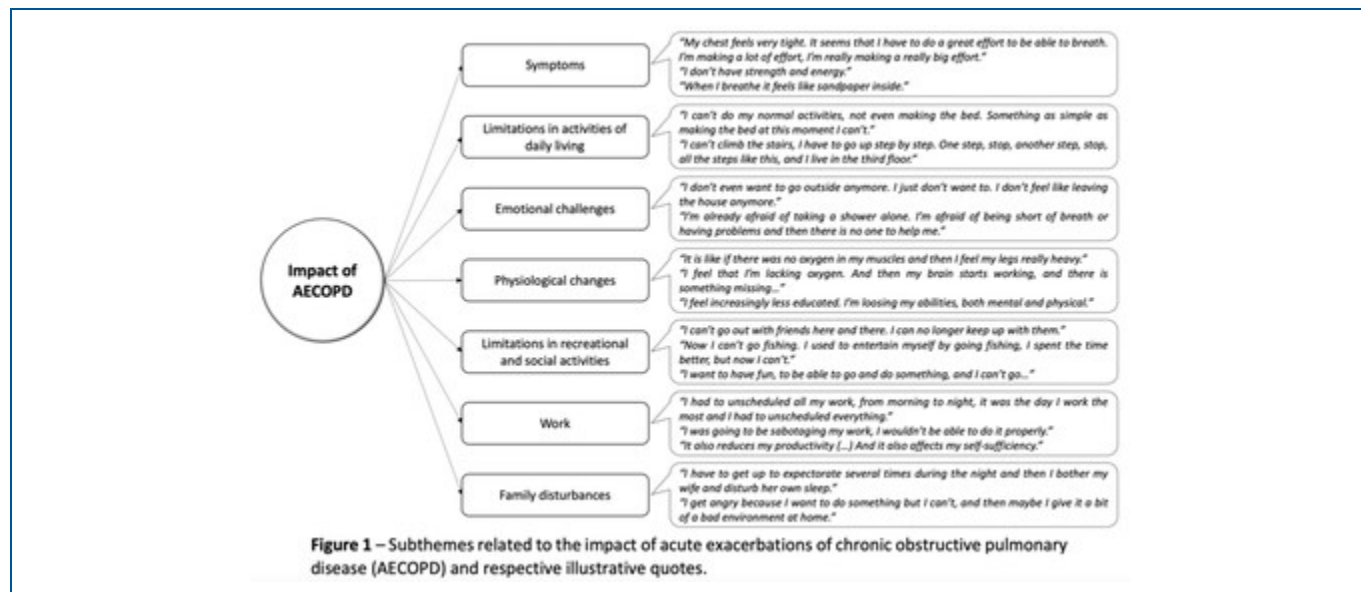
Impact of AECOPD

Symptoms

"My chest feels very tight. It seems that I have to do a great effort to be able to breath. I'm making a lot of effort, I'm really making a really big effort."
"I don't have strength and energy."
"When I breathe it feels like sandpaper inside."

Limitations in activities of daily living

"I can't do my normal activities, not even making the bed. Something as simple as making the bed at this moment I can't."
"I can't climb the stairs, I have to go up step by step. One step, stop, another step, stop, all the steps like this, and I live in the third floor."

Emotional challenges

"I don't even want to go outside anymore. I just don't want to. I don't feel like leaving the house anymore."
"I'm already afraid of taking a shower alone. I'm afraid of being short of breath or having problems and then there is no one to help me."

Physiological changes

"It is like if there was no oxygen in my muscles and then I feel my legs really heavy."
"I feel that I'm lacking oxygen. And then my brain starts working, and there is something missing..."
"I feel increasingly less educated. I'm loosing my abilities, both mental and physical."

Limitations in recreational and social activities

"I can't go out with friends here and there. I can no longer keep up with them."
"Now I can't go fishing. I used to entertain myself by going fishing, I spent the time better, but now I can't."
"I want to have fun, to be able to go and do something, and I can't go..."

Work

"I had to unscheduled all my work, from morning to night, it was the day I work the most and I had to unscheduled everything."
"I was going to be sabotaging my work, I wouldn't be able to do it properly."
"It also reduces my productivity (...) And it also affects my self-sufficiency."

Family disturbances

"I have to get up to expectorate several times during the night and then I bother my wife and disturb her own sleep."
"I get angry because I want to do something but I can't, and then maybe I give it a bit of a bad environment at home."

Figure 1 – Subthemes related to the impact of acute exacerbations of chronic obstructive pulmonary disease (AECOPD) and respective illustrative quotes.